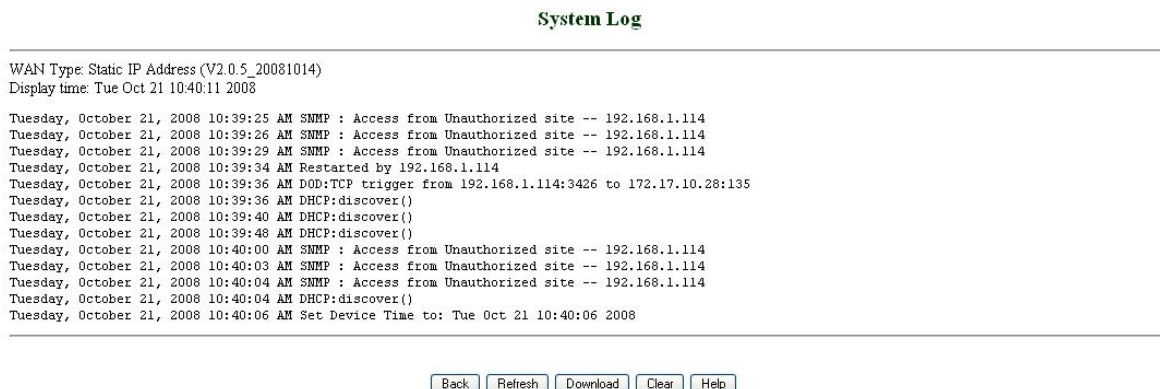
System Log

WAN Type: Static IP Address (V2.0.5_20081014)
Display time: Tue Oct 21 10:40:11 2008

Tuesday, October 21, 2008 10:39:25 AM SNMP : Access from Unauthorized site -- 192.168.1.114
Tuesday, October 21, 2008 10:39:26 AM SNMP : Access from Unauthorized site -- 192.168.1.114
Tuesday, October 21, 2008 10:39:29 AM SNMP : Access from Unauthorized site -- 192.168.1.114
Tuesday, October 21, 2008 10:39:34 AM Restarted by 192.168.1.114
Tuesday, October 21, 2008 10:39:36 AM DOD:TCP trigger from 192.168.1.114:3426 to 172.17.10.28:135
Tuesday, October 21, 2008 10:39:36 AM DHCP:discover()
Tuesday, October 21, 2008 10:39:40 AM DHCP:discover()
Tuesday, October 21, 2008 10:39:48 AM DHCP:discover()
Tuesday, October 21, 2008 10:40:00 AM SNMP : Access from Unauthorized site -- 192.168.1.114
Tuesday, October 21, 2008 10:40:03 AM SNMP : Access from Unauthorized site -- 192.168.1.114
Tuesday, October 21, 2008 10:40:04 AM SNMP : Access from Unauthorized site -- 192.168.1.114
Tuesday, October 21, 2008 10:40:04 AM DHCP:discover()
Tuesday, October 21, 2008 10:40:06 AM Set Device Time to: Tue Oct 21 10:40:06 2008

Back Refresh Download Clear Help